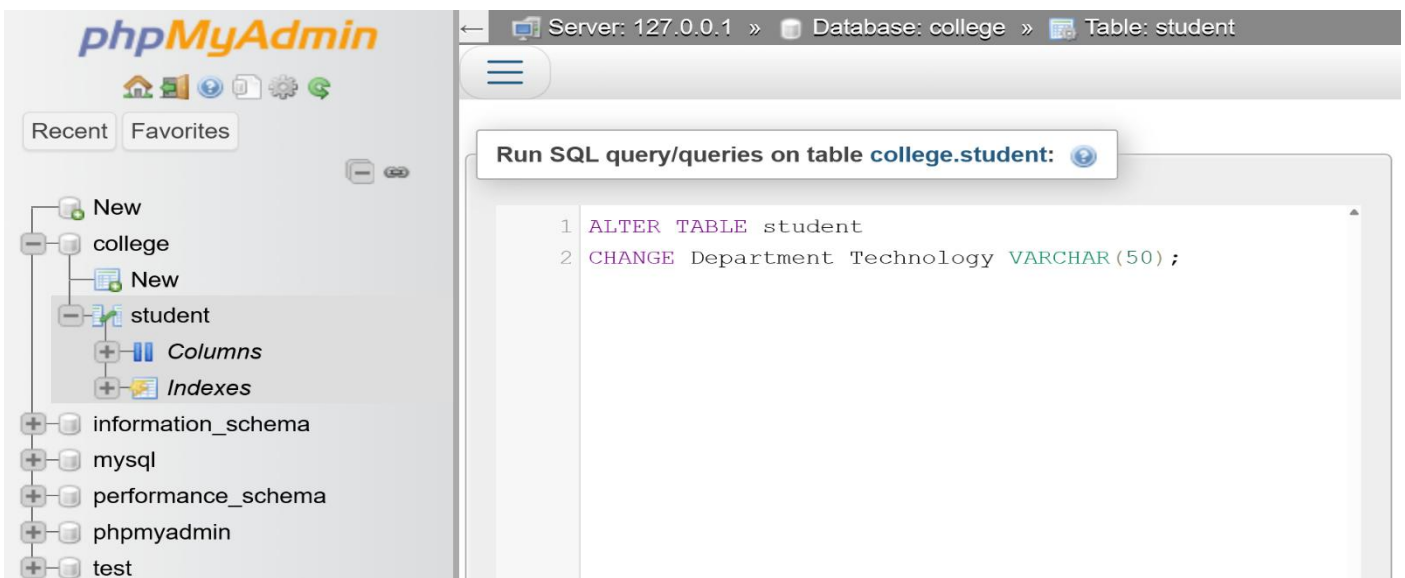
phpMyAdmin

Recent Favorites

New
college
New
student
Columns
Indexes
information_schema
mysql
performance_schema
phpmyadmin
test

← Server: 127.0.0.1 » Database: college » Table: student

Run SQL query/queries on table college.student:

1 ALTER TABLE student
2 CHANGE Department Technology VARCHAR(50);